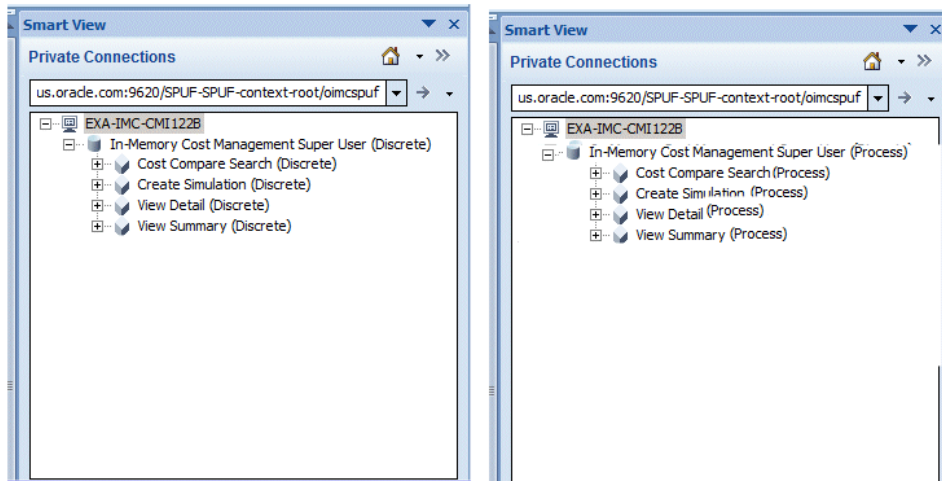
Smart View

Private Connections

us.oracle.com:9620/SPUF-SPUF-context-root/oimcspuf

EXA-IMC-CMI122B

In-Memory Cost Management Super User (Discrete)

Cost Compare Search (Discrete)

Create Simulation (Discrete)

View Detail (Discrete)

View Summary (Discrete)

Smart View

Private Connections

us.oracle.com:9620/SPUF-SPUF-context-root/oimcspuf

EXA-IMC-CMI122B

In-Memory Cost Management Super User (Process)

Cost Compare Search (Process)

Create Simulation (Process)

View Detail (Process)

View Summary (Process)